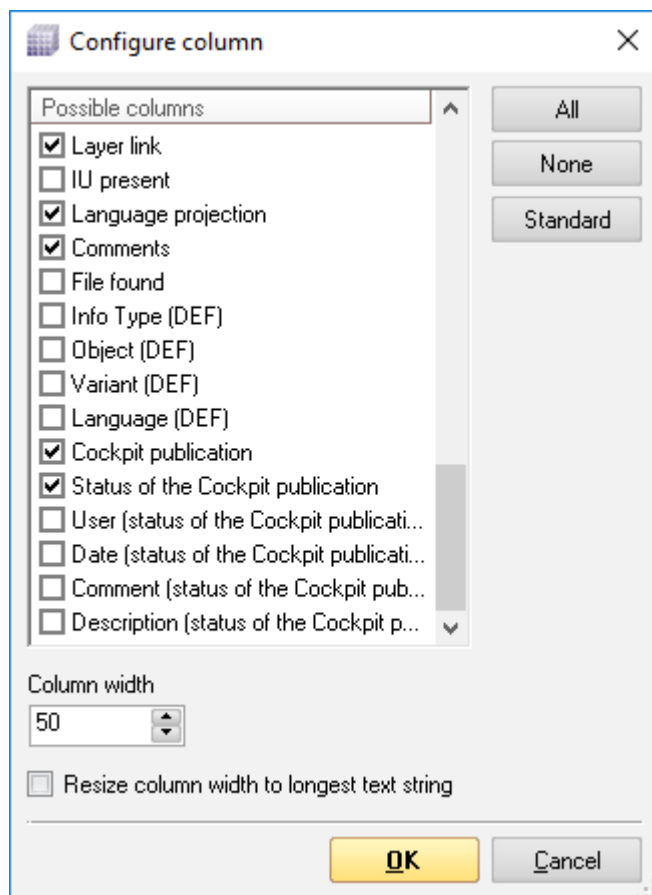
Configure column

Possible columns

Layer link
IU present
Language projection
Comments
File found
Info Type (DEF)
Object (DEF)
Variant (DEF)
Language (DEF)
Cockpit publication
Status of the Cockpit publication
User (status of the Cockpit publicati...
Date (status of the Cockpit publicati...
Comment (status of the Cockpit pub...
Description (status of the Cockpit p...

All
None
Standard

Column width
50

Resize column width to longest text string

OK
Cancel